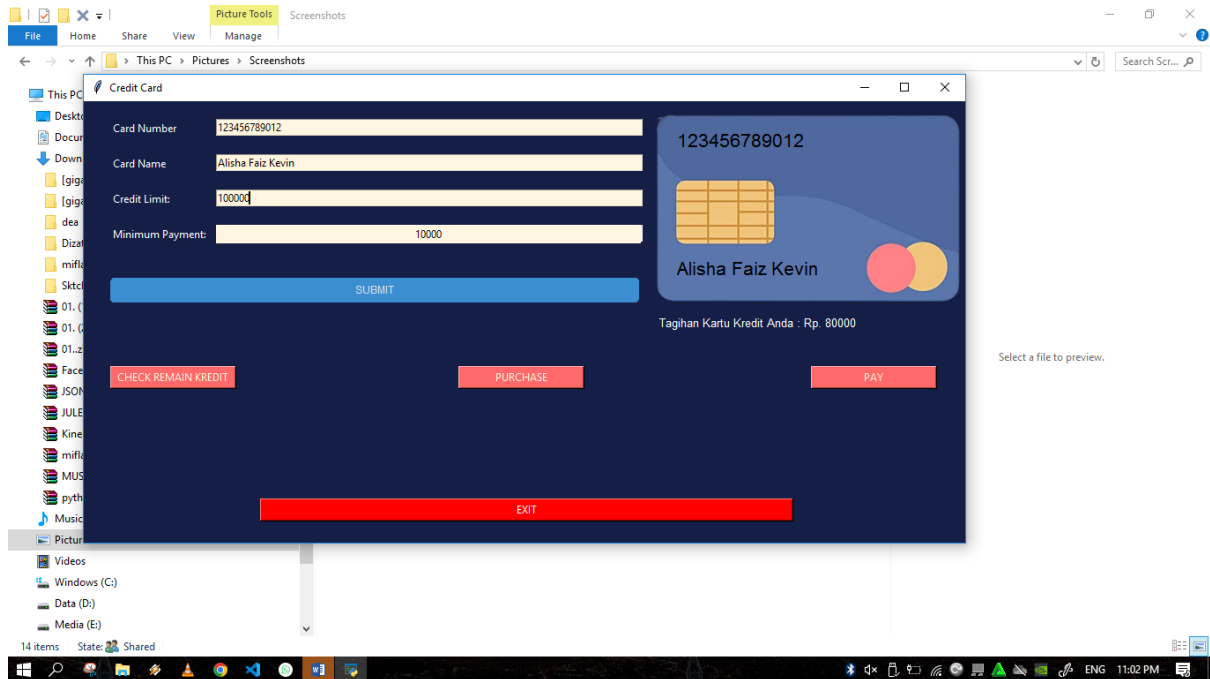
Picture Tools Screenshots
File Home Share View Manage
This PC > Pictures > Screenshots
Search Scr...
This PC
Deskt
Docur
Down
[giga
[giga
dea
Dizat
mifla
Sktcl
01. (
01. (
01..z
Face
JSON
JULE
Kine
mifla
MUS
pyth
Music
Pictur
Videos
Windows (C:)
Data (D:)
Media (E:)
14 items State: Shared
Credit Card
Card Number 123456789012
Card Name Alisha Faiz Kevin
Credit Limit: 100000
Minimum Payment: 10000
SUBMIT
123456789012
Alisha Faiz Kevin
Tagihan Kartu Kredit Anda : Rp. 80000
CHECK REMAIN KREDIT PURCHASE PAY
EXIT
Select a file to preview.
ENG 11:02 PM